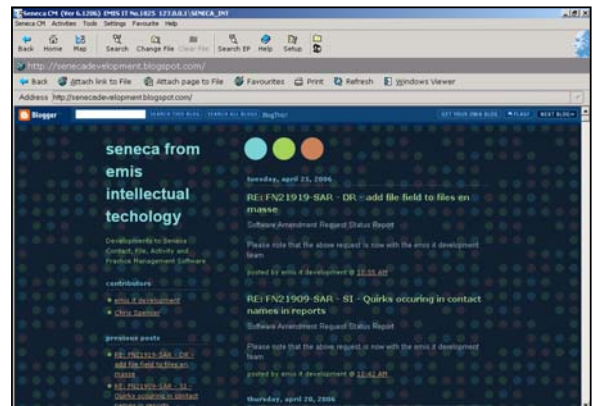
Seneca CM (Ver 6.1206) EMIS IT No.1825 127.0.0.1:SENECA_INT

Seneca CM Activities Tools Settings Favourite Help

Back Home Map Search Change File Clear File Search EP Help Setup

http://senecadevelopment.blogspot.com/

Back Attach link to File Attach page to File Favourites Print Refresh Windows Viewer

Address http://senecadevelopment.blogspot.com/

Blogger SEARCH THIS BLOG SEARCH ALL BLOGS BlogThis! GET YOUR OWN BLOG FLAG? NEXT BLOG»

seneca from emis intellectual techology

Developments to Seneca Contact, File, Activity and Practice Management Software

contributors

emis it development

Chris Spencer

previous posts

RE: FN21919-SAR - DR - add file field to files en masse

RE: FN21909-SAR - SI - Quirks occuring in contact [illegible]

tuesday, april 25, 2006

RE: FN21919-SAR - DR - add file field to files en masse

Software Amendment Request Status Report

Please note that the above request is now with the emis it development team

posted by emis it development @ 10:55 AM

RE: FN21909-SAR - SI - Quirks occuring in contact names in reports

Software Amendment Request Status Report

Please note that the above request is now with the emis it development team

posted by emis it development @ 11:42 AM

thursday, april 20, 2006